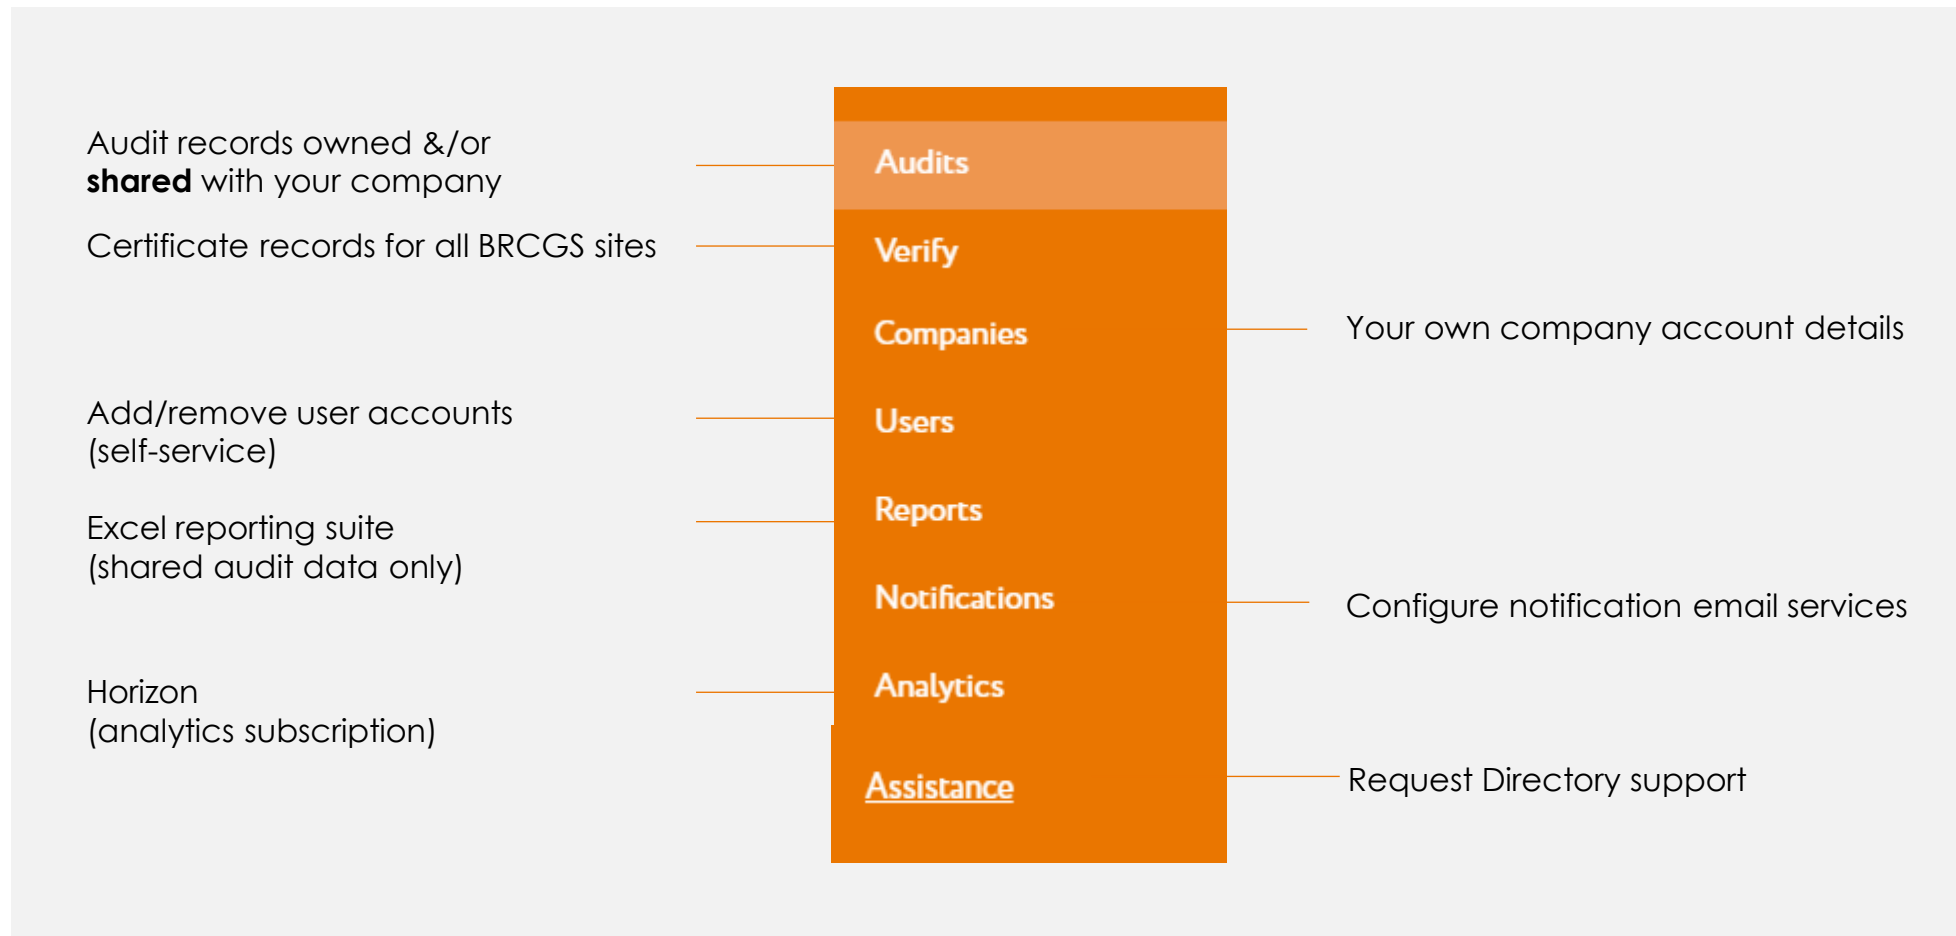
Audit records owned &/or **shared** with your company

Audits

Certificate records for all BRCGS sites

Verify

Companies

Your own company account details

Add/remove user accounts (self-service)

Users

Excel reporting suite (shared audit data only)

Reports

Notifications

Configure notification email services

Horizon (analytics subscription)

Analytics

Assistance

Request Directory support